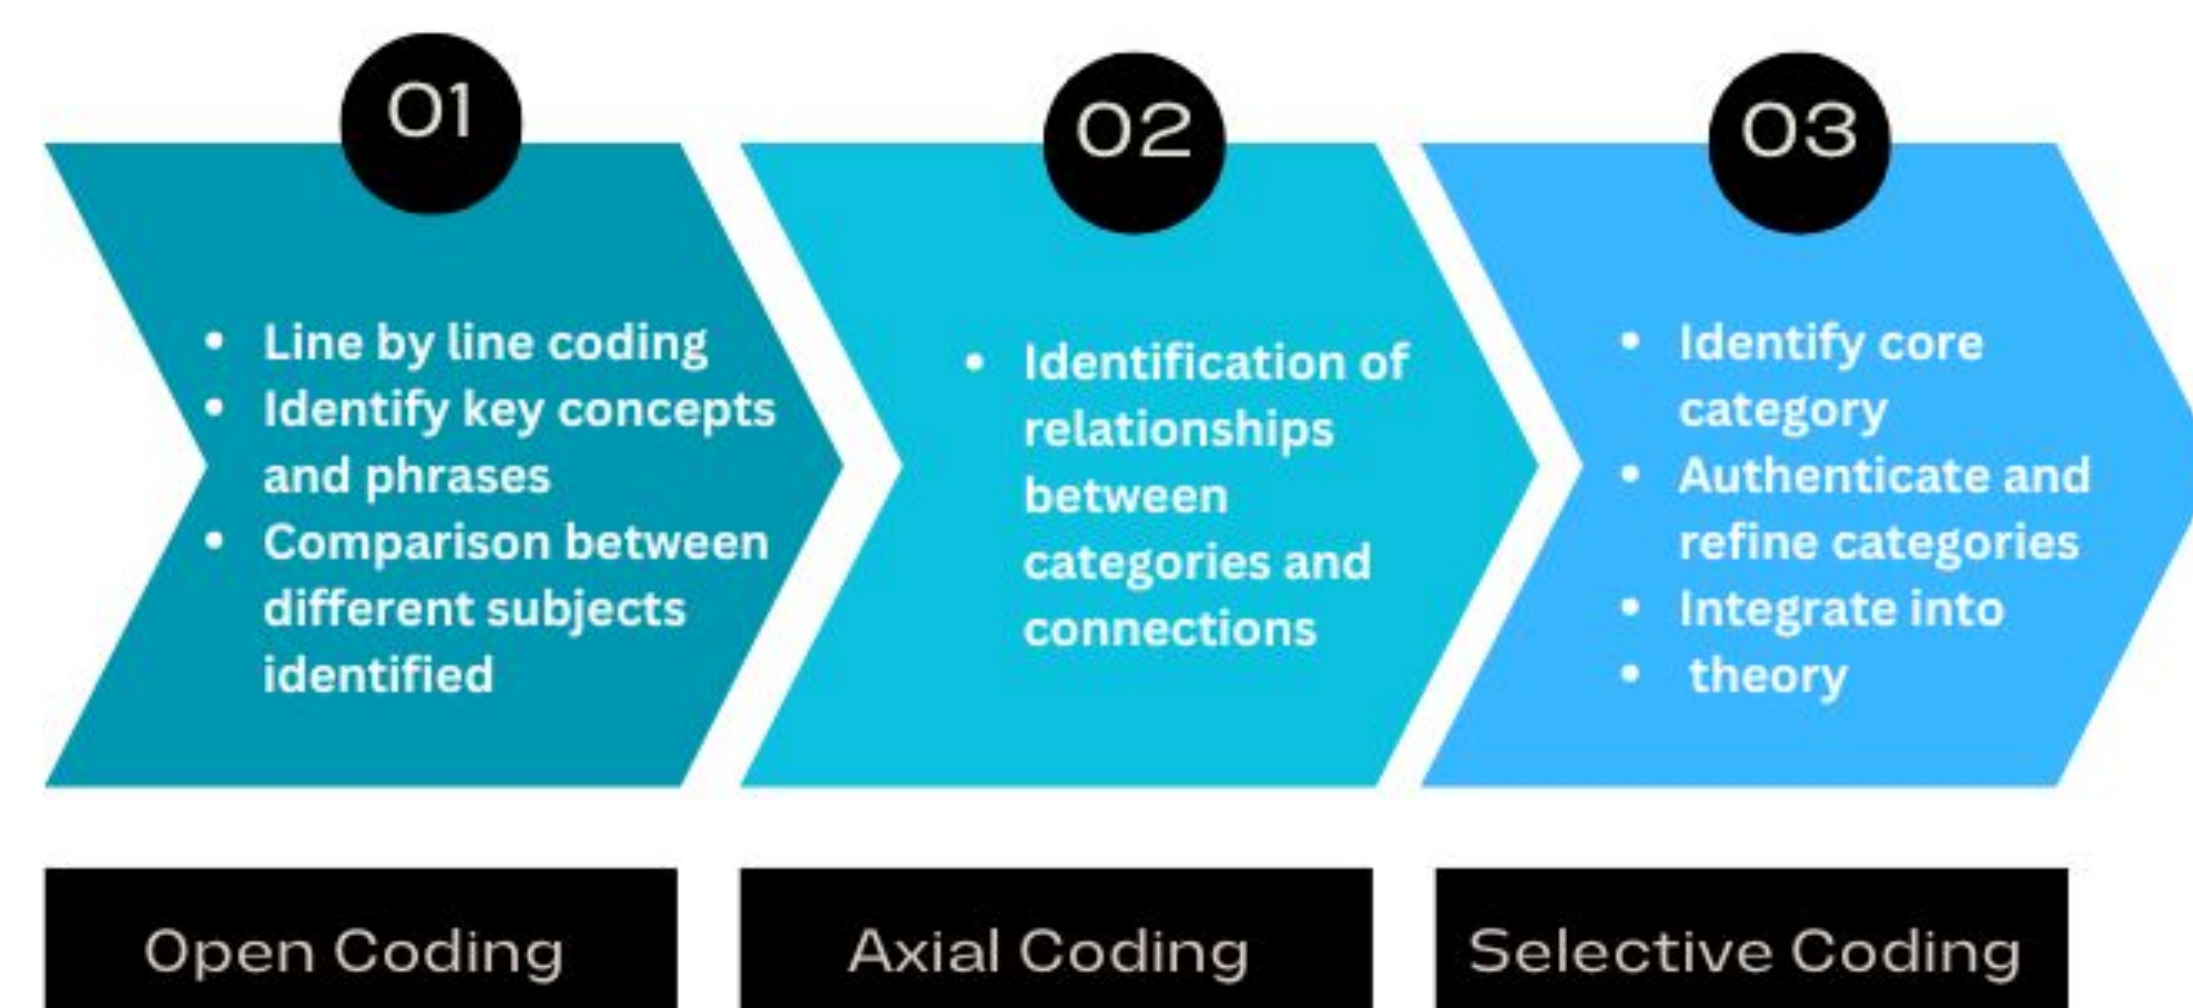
01

- Line by line coding
- Identify key concepts and phrases
- Comparison between different subjects identified

02

- Identification of relationships between categories and connections

03

- Identify core category
- Authenticate and refine categories
- Integrate into
- theory

Open Coding

Axial Coding

Selective Coding